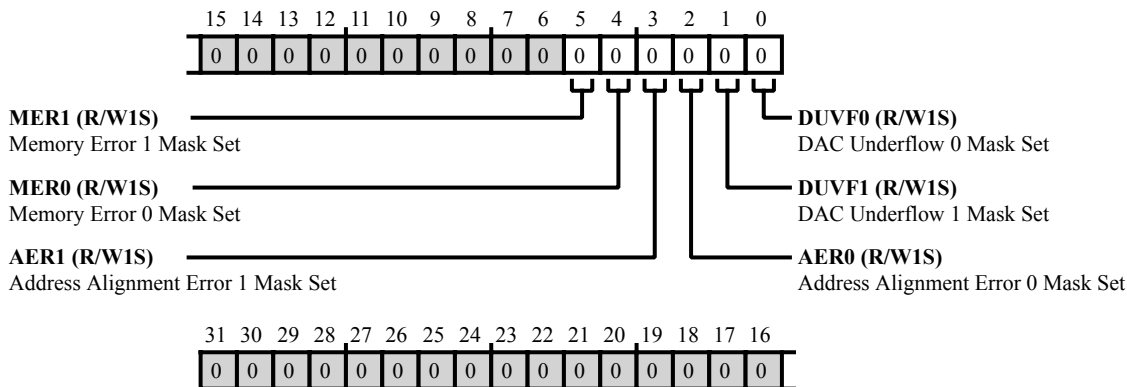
15 14 13 12 11 10 9 8 7 6 5 4 3 2 1 0

| 0 | 0 | 0 | 0 | 0 | 0 | 0 | 0 | 0 | 0 | 0 | 0 | 0 | 0 | 0 | 0 |
|---|---|---|---|---|---|---|---|---|---|---|---|---|---|---|---|

MER1 (R/W1S)
Memory Error 1 Mask Set

MER0 (R/W1S)
Memory Error 0 Mask Set

AER1 (R/W1S)
Address Alignment Error 1 Mask Set

DUVF0 (R/W1S)
DAC Underflow 0 Mask Set

DUVF1 (R/W1S)
DAC Underflow 1 Mask Set

AER0 (R/W1S)
Address Alignment Error 0 Mask Set

31 30 29 28 27 26 25 24 23 22 21 20 19 18 17 16

| 0 | 0 | 0 | 0 | 0 | 0 | 0 | 0 | 0 | 0 | 0 | 0 | 0 | 0 | 0 | 0 |
|---|---|---|---|---|---|---|---|---|---|---|---|---|---|---|---|